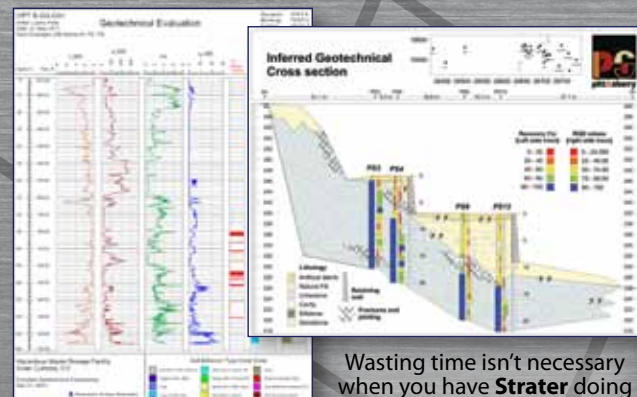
Geotechnical Evaluation

Inferred Geotechnical Cross section

PS3 PS4 PS9 PS12

Lithology
Artificial deposit
Natural Fill
Limestone
Cavity
Siltstone
Sandstone

Retaining wall

Fractures and jointing

Recovery (%)
RQD values

Wasting time isn't necessary when you have **Strater** doing